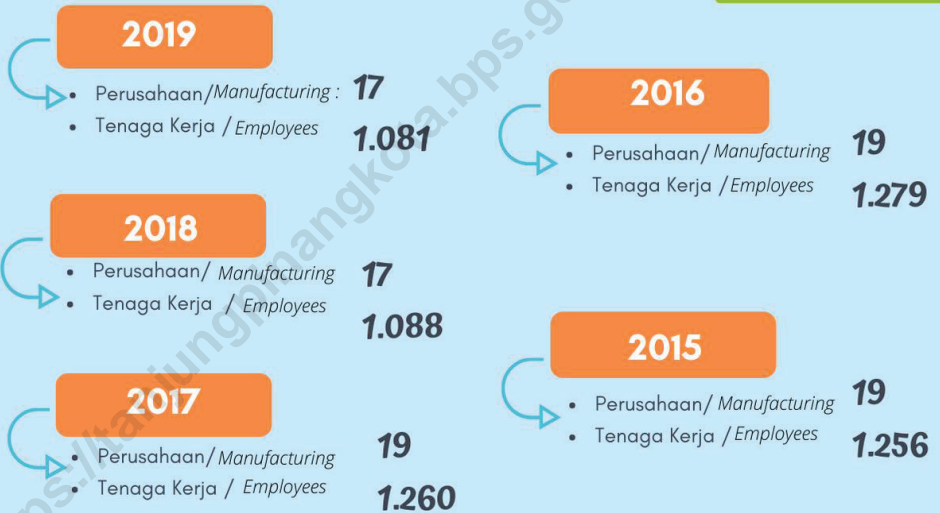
2019

Perusahaan/*Manufacturing* : 17

Tenaga Kerja / *Employees* 1.081

2016

Perusahaan/ *Manufacturing* 19

Tenaga Kerja / *Employees* 1.279

2018

Perusahaan/ *Manufacturing* 17

Tenaga Kerja / *Employees* 1.088

2015

Perusahaan/ *Manufacturing* 19

Tenaga Kerja / *Employees* 1.256

2017

Perusahaan/ *Manufacturing* 19

Tenaga Kerja / *Employees* 1.260

https://tanjungpinangkota.bps.go